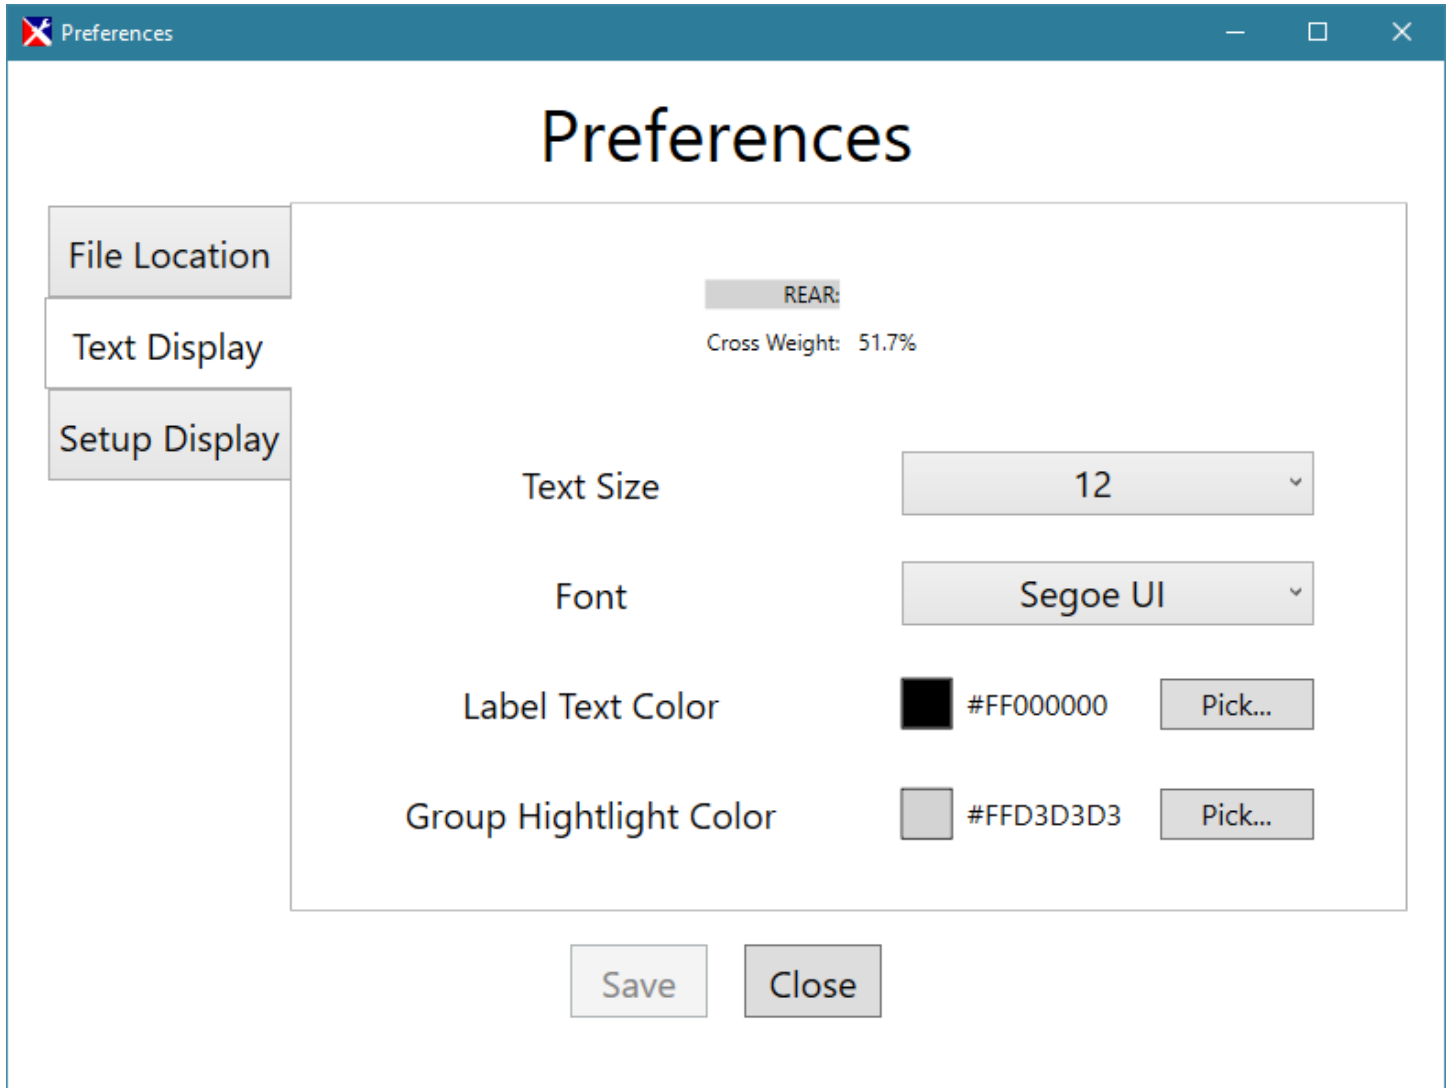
Preferences

Preferences

File Location

Text Display

Setup Display

REAR:

Cross Weight: 51.7%

Text Size 12

Font Segoe UI

Label Text Color #FF000000 Pick...

Group Hightlight Color #FFD3D3D3 Pick...

Save Close